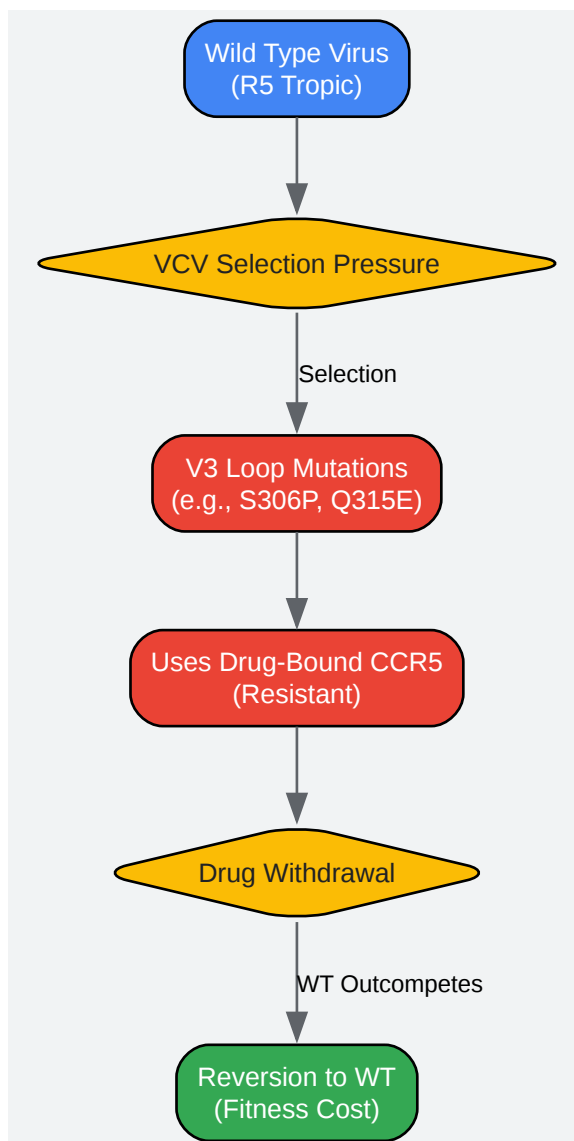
Wild Type Virus
(R5 Tropic)

VCV Selection Pressure

Selection

V3 Loop Mutations
(e.g., S306P, Q315E)

Uses Drug-Bound CCR5
(Resistant)

Drug Withdrawal

WT Outcompetes

Reversion to WT
(Fitness Cost)